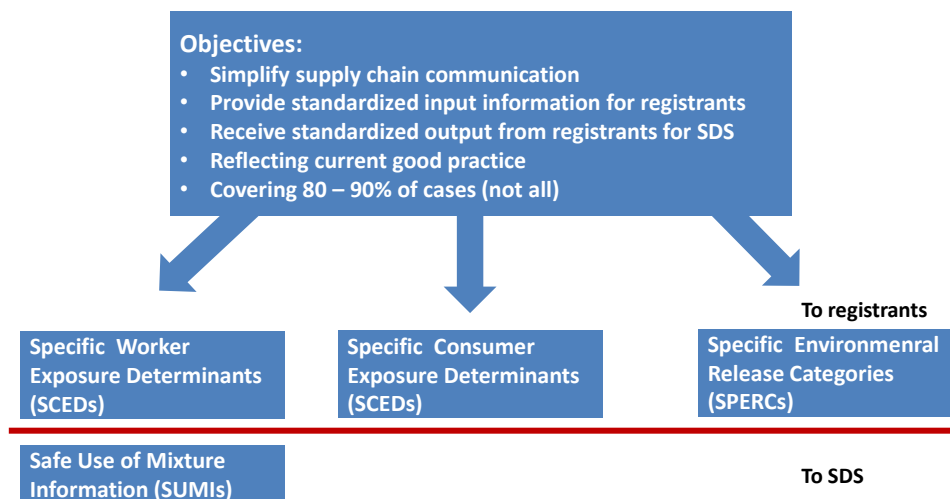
Objectives:
• Simplify supply chain communication
• Provide standardized input information for registrants
• Receive standardized output from registrants for SDS
• Reflecting current good practice
• Covering 80 – 90% of cases (not all)

To registrants

Specific Worker Exposure Determinants (SCEDs)

Specific Consumer Exposure Determinants (SCEDs)

Specific Environmenral Release Categories (SPERCs)

Safe Use of Mixture Information (SUMIs)

To SDS